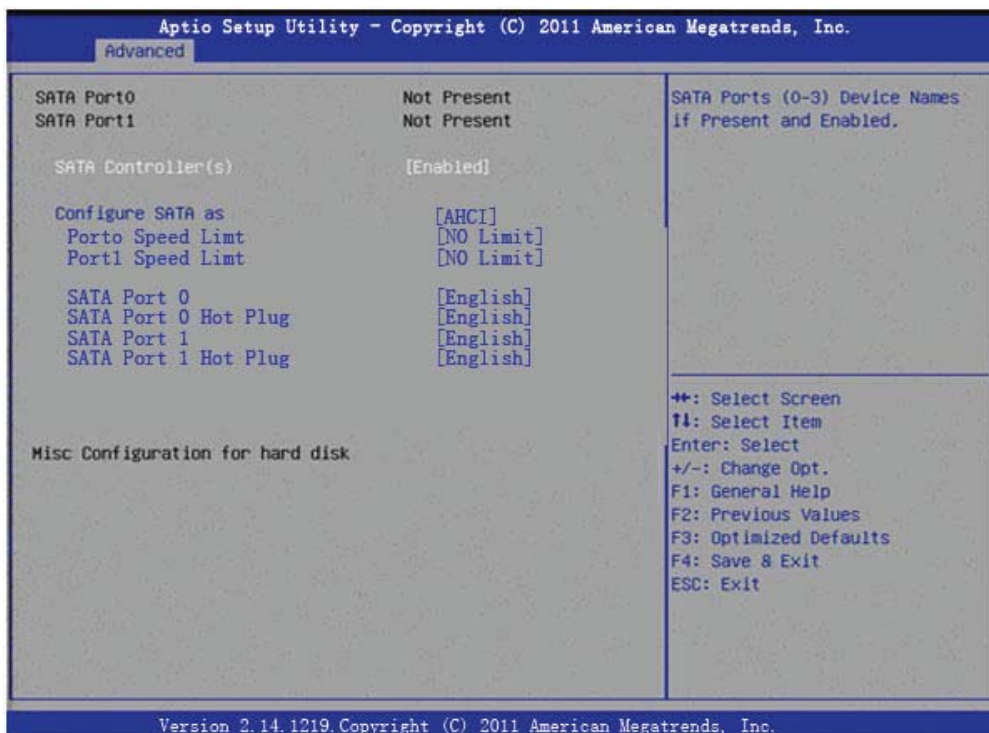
Aptio Setup Utility – Copyright (C) 2011 American Megatrends, Inc.
Advanced

SATA Port0 Not Present
SATA Port1 Not Present

SATA Controller(s) [Enabled]

Configure SATA as [AHCI]
Porto Speed Limt [NO Limit]
Port1 Speed Limt [NO Limit]

SATA Port 0 [English]
SATA Port 0 Hot Plug [English]
SATA Port 1 [English]
SATA Port 1 Hot Plug [English]

Misc Configuration for hard disk

SATA Ports (0-3) Device Names if Present and Enabled.

↔: Select Screen
↑↓: Select Item
Enter: Select
+/-: Change Opt.
F1: General Help
F2: Previous Values
F3: Optimized Defaults
F4: Save 8 Exit
ESC: Exit

Version 2.14.1219.Copyright (C) 2011 American Megatrends, Inc.